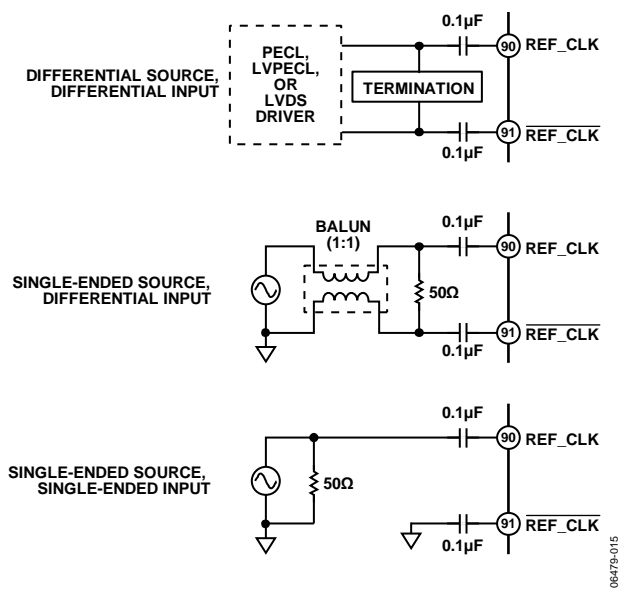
DIFFERENTIAL SOURCE, DIFFERENTIAL INPUT

PECL, LVPECL, OR LVDS DRIVER

TERMINATION

0.1µF

0.1µF

90 REF_CLK

91 $\overline{\text{REF\_CLK}}$

SINGLE-ENDED SOURCE, DIFFERENTIAL INPUT

BALUN (1:1)

50Ω

0.1µF

0.1µF

90 REF_CLK

91 $\overline{\text{REF\_CLK}}$

SINGLE-ENDED SOURCE, SINGLE-ENDED INPUT

50Ω

0.1µF

0.1µF

90 REF_CLK

91 $\overline{\text{REF\_CLK}}$

06479-015